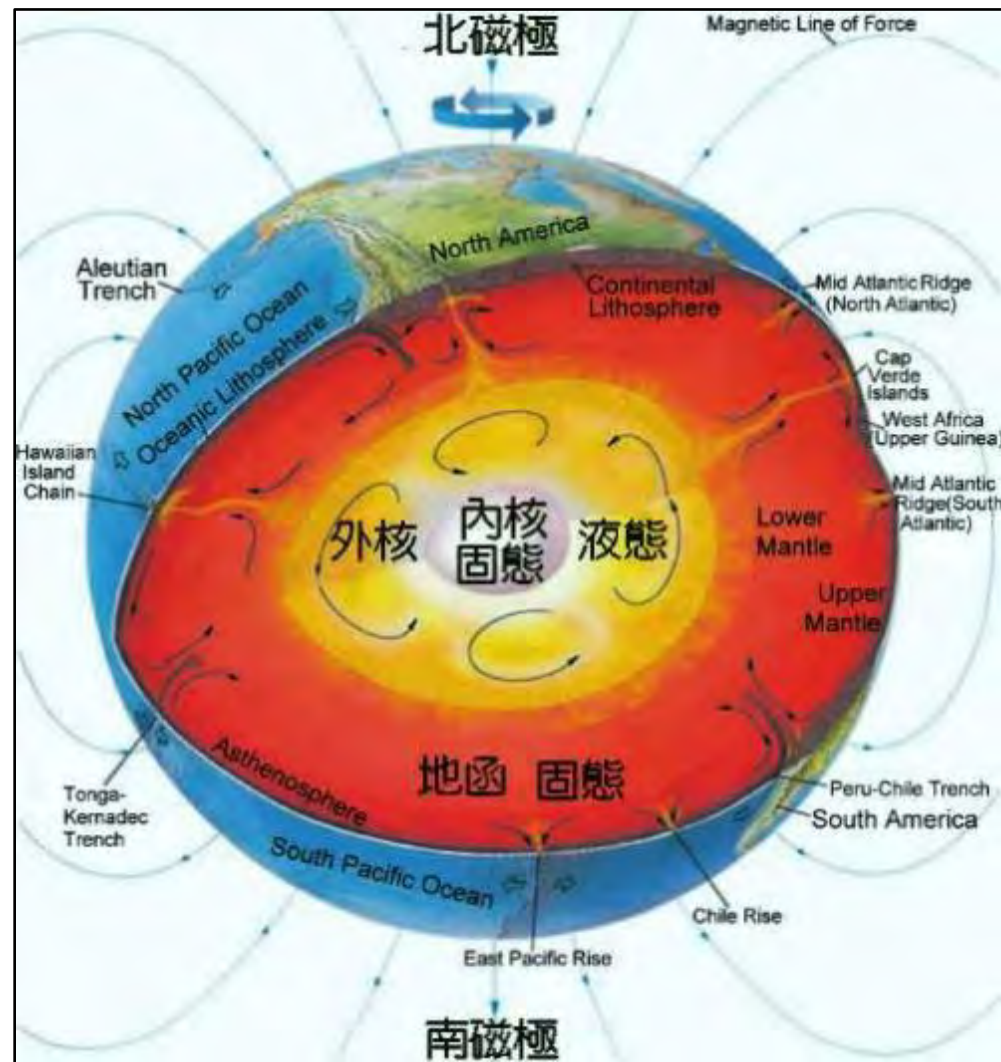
北磁極

Magnetic Line of Force

North America

Aleutian Trench

North Pacific Ocean

Oceanic Lithosphere

Continental Lithosphere

Mid Atlantic Ridge (North Atlantic)

Cap Verde Islands

West Africa (Upper Guinea)

Hawaiian Island Chain

Mid Atlantic Ridge(South Atlantic)

外核

內核
固態

液態

Lower Mantle

Upper Mantle

Asthenosphere

地函 固態

Tonga-Kernadec Trench

Peru-Chile Trench

South America

South Pacific Ocean

Chile Rise

East Pacific Rise

南磁極